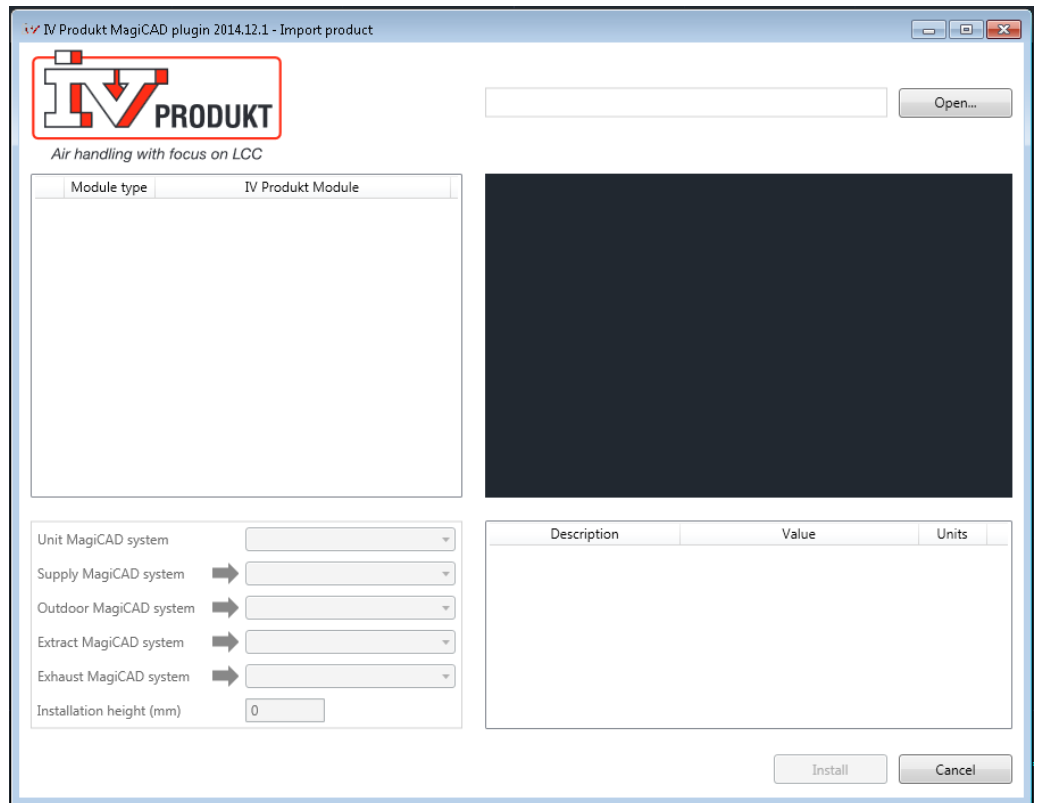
IV Produkt MagiCAD plugin 2014.12.1 - Import product

IV PRODUKT

Air handling with focus on LCC

Open...

| Module type | IV Produkt Module |
|---|---|

Unit MagiCAD system
Supply MagiCAD system
Outdoor MagiCAD system
Extract MagiCAD system
Exhaust MagiCAD system
Installation height (mm) 0

| Description | Value | Units |
|---|---|---|

Install
Cancel